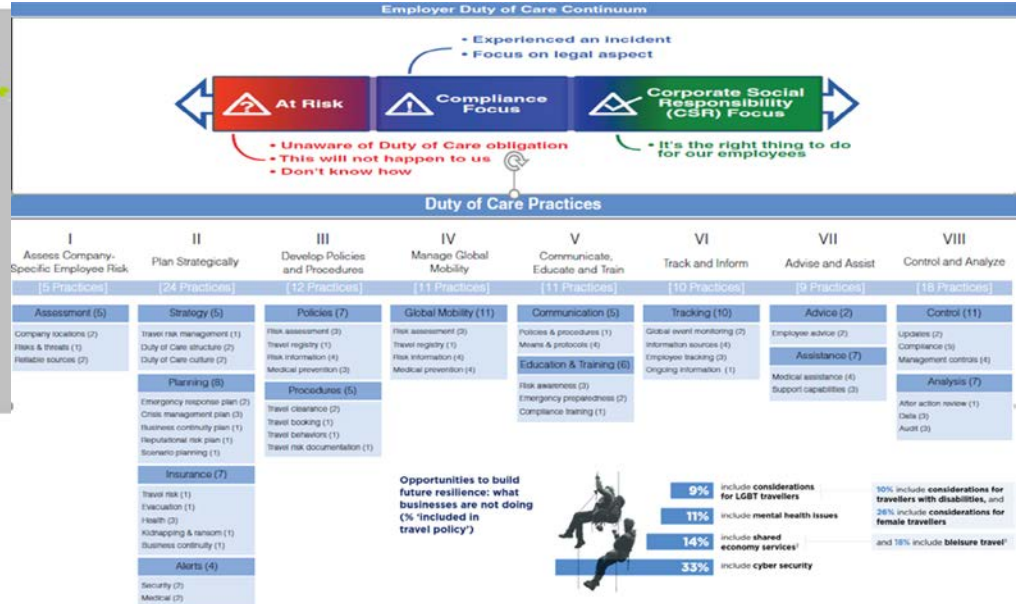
Employer Duty of Care Continuum

• Experienced an incident
• Focus on legal aspect

At Risk

Compliance Focus

Corporate Social Responsibility (CSR) Focus

• Unaware of Duty of Care obligation
• This will not happen to us
• Don't know how

• It's the right thing to do for our employees

Duty of Care Practices

I
Assess Company-Specific Employee Risk
[5 Practices]

Assessment (5)
Company locations (2)
Risks & threats (1)
Reliable sources (2)

II
Plan Strategically
[24 Practices]

Strategy (5)
Travel risk management (1)
Duty of Care structure (2)
Duty of Care culture (2)

Planning (8)
Emergency response plan (2)
Crisis management plan (3)
Business continuity plan (1)
Reputational risk plan (1)
Scenario planning (1)

Insurance (7)
Travel risk (1)
Evacuation (1)
Health (3)
Kidnapping & ransom (1)
Business continuity (1)

Alerts (4)
Security (2)
Medical (2)

III
Develop Policies and Procedures
[12 Practices]

Policies (7)
Risk assessment (3)
Travel registry (1)
Risk information (4)
Medical prevention (3)

Procedures (5)
Travel clearance (2)
Travel booking (1)
Travel behaviors (1)
Travel risk documentation (1)

IV
Manage Global Mobility
[11 Practices]

Global Mobility (11)
Risk assessment (3)
Travel registry (1)
Risk information (4)
Medical prevention (4)

V
Communicate, Educate and Train
[11 Practices]

Communication (5)
Policies & procedures (1)
Means & protocols (4)

Education & Training (6)
Risk awareness (3)
Emergency preparedness (2)
Compliance training (1)

VI
Track and Inform
[10 Practices]

Tracking (10)
Global event monitoring (2)
Information sources (4)
Employee tracking (3)
Ongoing information (1)

VII
Advise and Assist
[9 Practices]

Advice (2)
Employee advice (2)

Assistance (7)
Medical assistance (4)
Support capabilities (3)

VIII
Control and Analyze
[18 Practices]

Control (11)
Updates (2)
Compliance (5)
Management controls (4)

Analysis (7)
After action review (1)
Data (3)
Audit (3)

Opportunities to build future resilience: what businesses are not doing (% 'included in travel policy')

9% include considerations for LGBT travellers
11% include mental health issues
14% include shared economy services
33% include cyber security

10% include considerations for travellers with disabilities, and
26% include considerations for female travellers

and 18% include bleisure travel